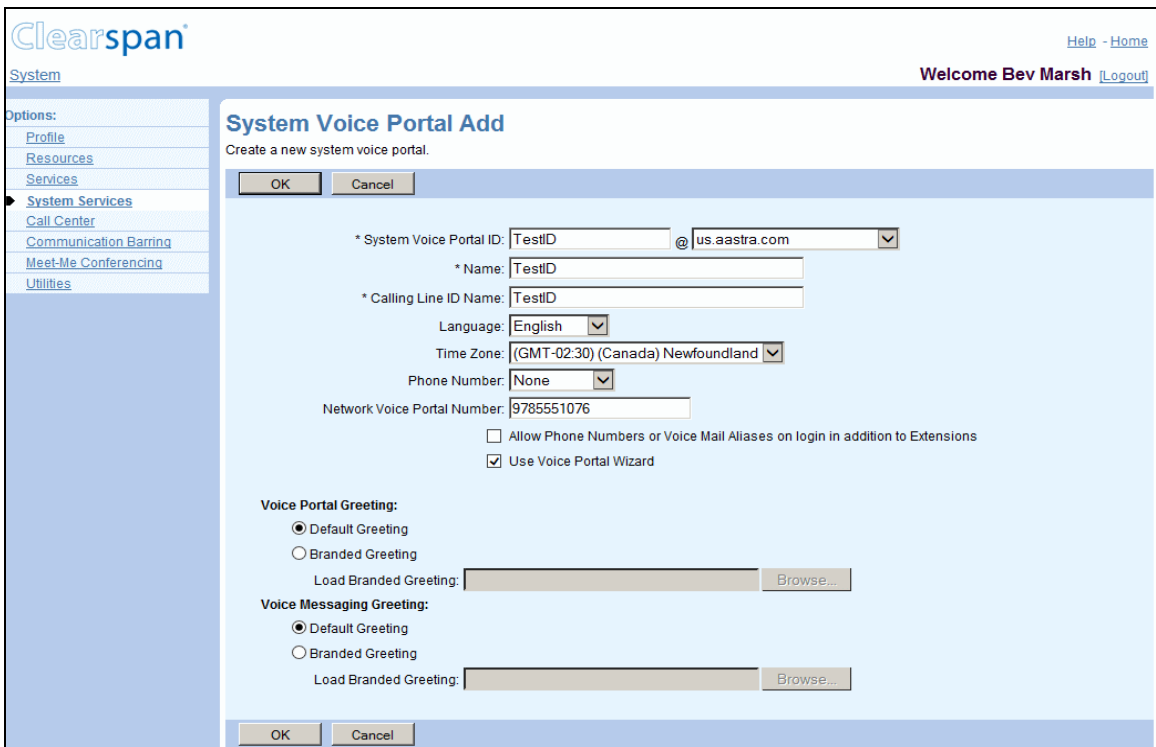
Clearspan®

Help - Home

System

Welcome Bev Marsh [Logout]

Options:
Profile
Resources
Services
System Services
Call Center
Communication Barring
Meet-Me Conferencing
Utilities

System Voice Portal Add

Create a new system voice portal.

OK Cancel

* System Voice Portal ID: TestID @ us.aastra.com

* Name: TestID

* Calling Line ID Name: TestID

Language: English

Time Zone: (GMT-02:30) (Canada) Newfoundland

Phone Number: None

Network Voice Portal Number: 9785551076

Allow Phone Numbers or Voice Mail Aliases on login in addition to Extensions

Use Voice Portal Wizard

Voice Portal Greeting:

Default Greeting

Branded Greeting

Load Branded Greeting: Browse...

Voice Messaging Greeting:

Default Greeting

Branded Greeting

Load Branded Greeting: Browse...

OK Cancel